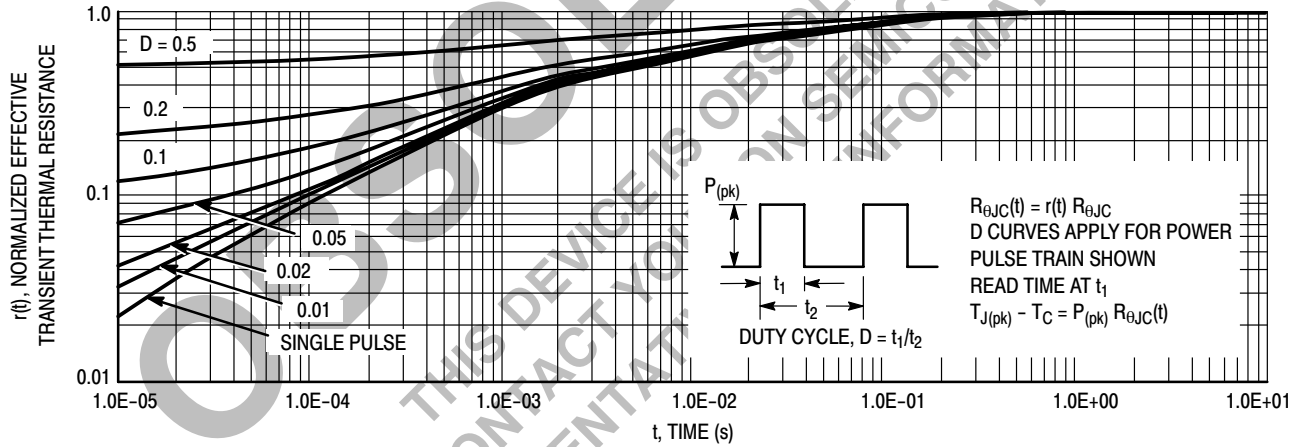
1.0
0.1
0.01
r(t), NORMALIZED EFFECTIVE TRANSIENT THERMAL RESISTANCE
D = 0.5
0.2
0.1
0.05
0.02
0.01
SINGLE PULSE
$P_{(pk)}$
$t_1$
$t_2$
DUTY CYCLE, $D = t_1/t_2$
$R_{\theta JC}(t) = r(t)\ R_{\theta JC}$
D CURVES APPLY FOR POWER PULSE TRAIN SHOWN
READ TIME AT $t_1$
$T_{J(pk)} - T_C = P_{(pk)}\ R_{\theta JC}(t)$
1.0E−05
1.0E−04
1.0E−03
1.0E−02
1.0E−01
1.0E+00
1.0E+01
t, TIME (s)
OBSOLETE
THIS DEVICE IS OBSOLETE
CONTACT YOUR ON SEMICONDUCTOR
REPRESENTATIVE FOR INFORMATION